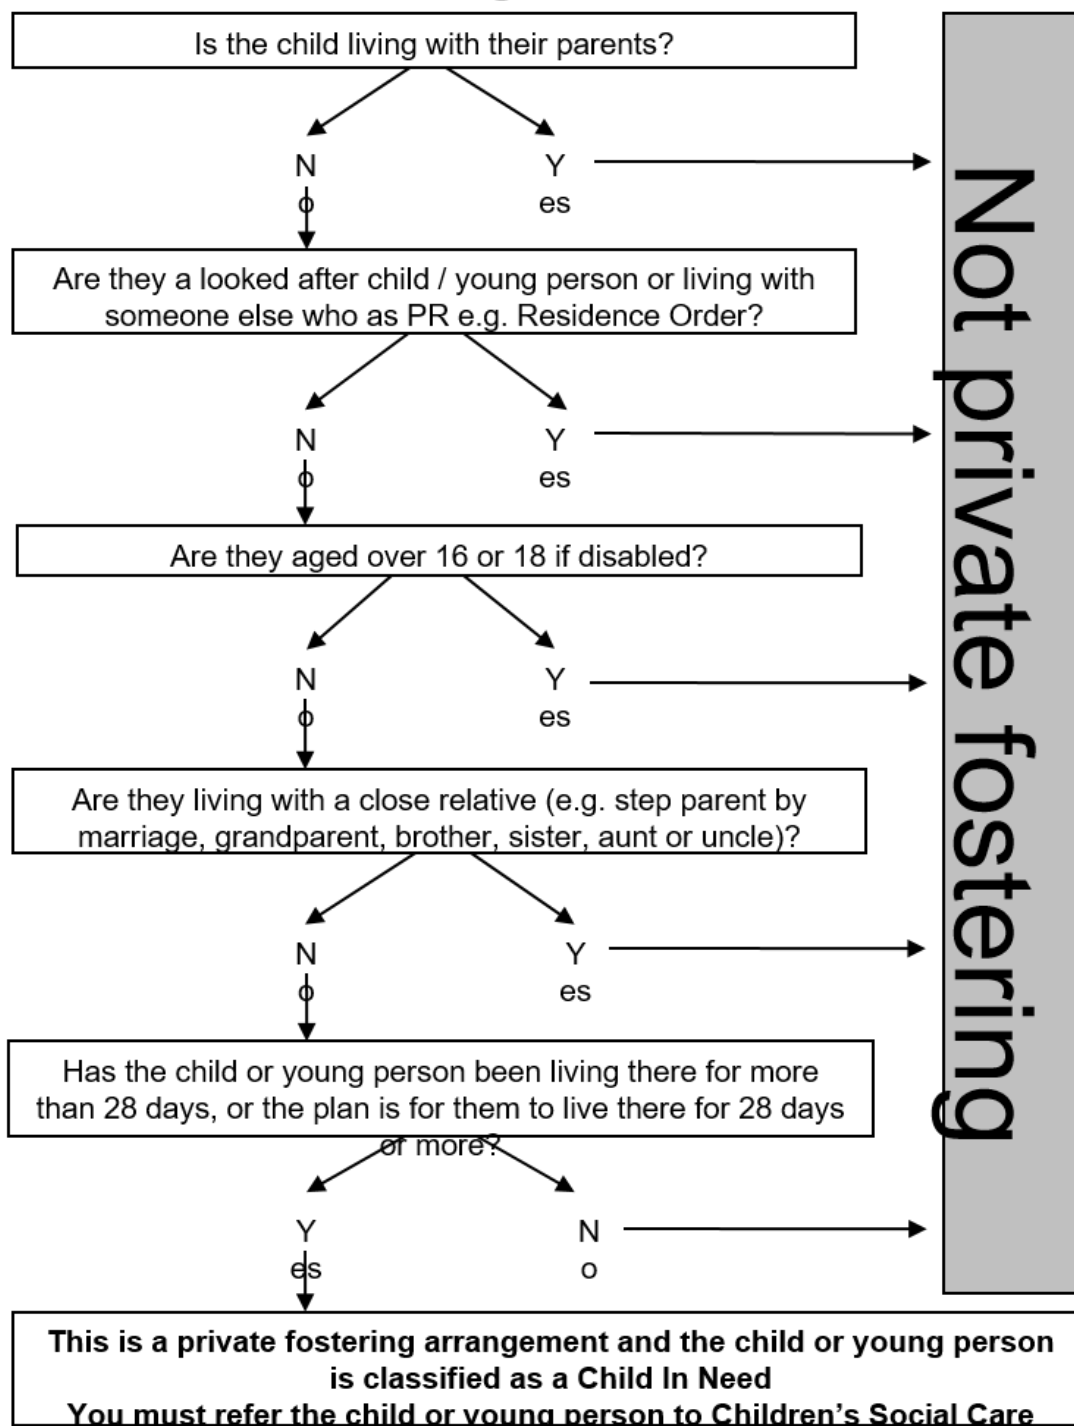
Is the child living with their parents?

N
o

Y
es

Are they a looked after child / young person or living with someone else who as PR e.g. Residence Order?

N
o

Y
es

Are they aged over 16 or 18 if disabled?

N
o

Y
es

Are they living with a close relative (e.g. step parent by marriage, grandparent, brother, sister, aunt or uncle)?

N
o

Y
es

Has the child or young person been living there for more than 28 days, or the plan is for them to live there for 28 days or more?

Y
es

N
o

Not private fostering

**This is a private fostering arrangement and the child or young person is classified as a Child In Need**
**You must refer the child or young person to Children's Social Care**